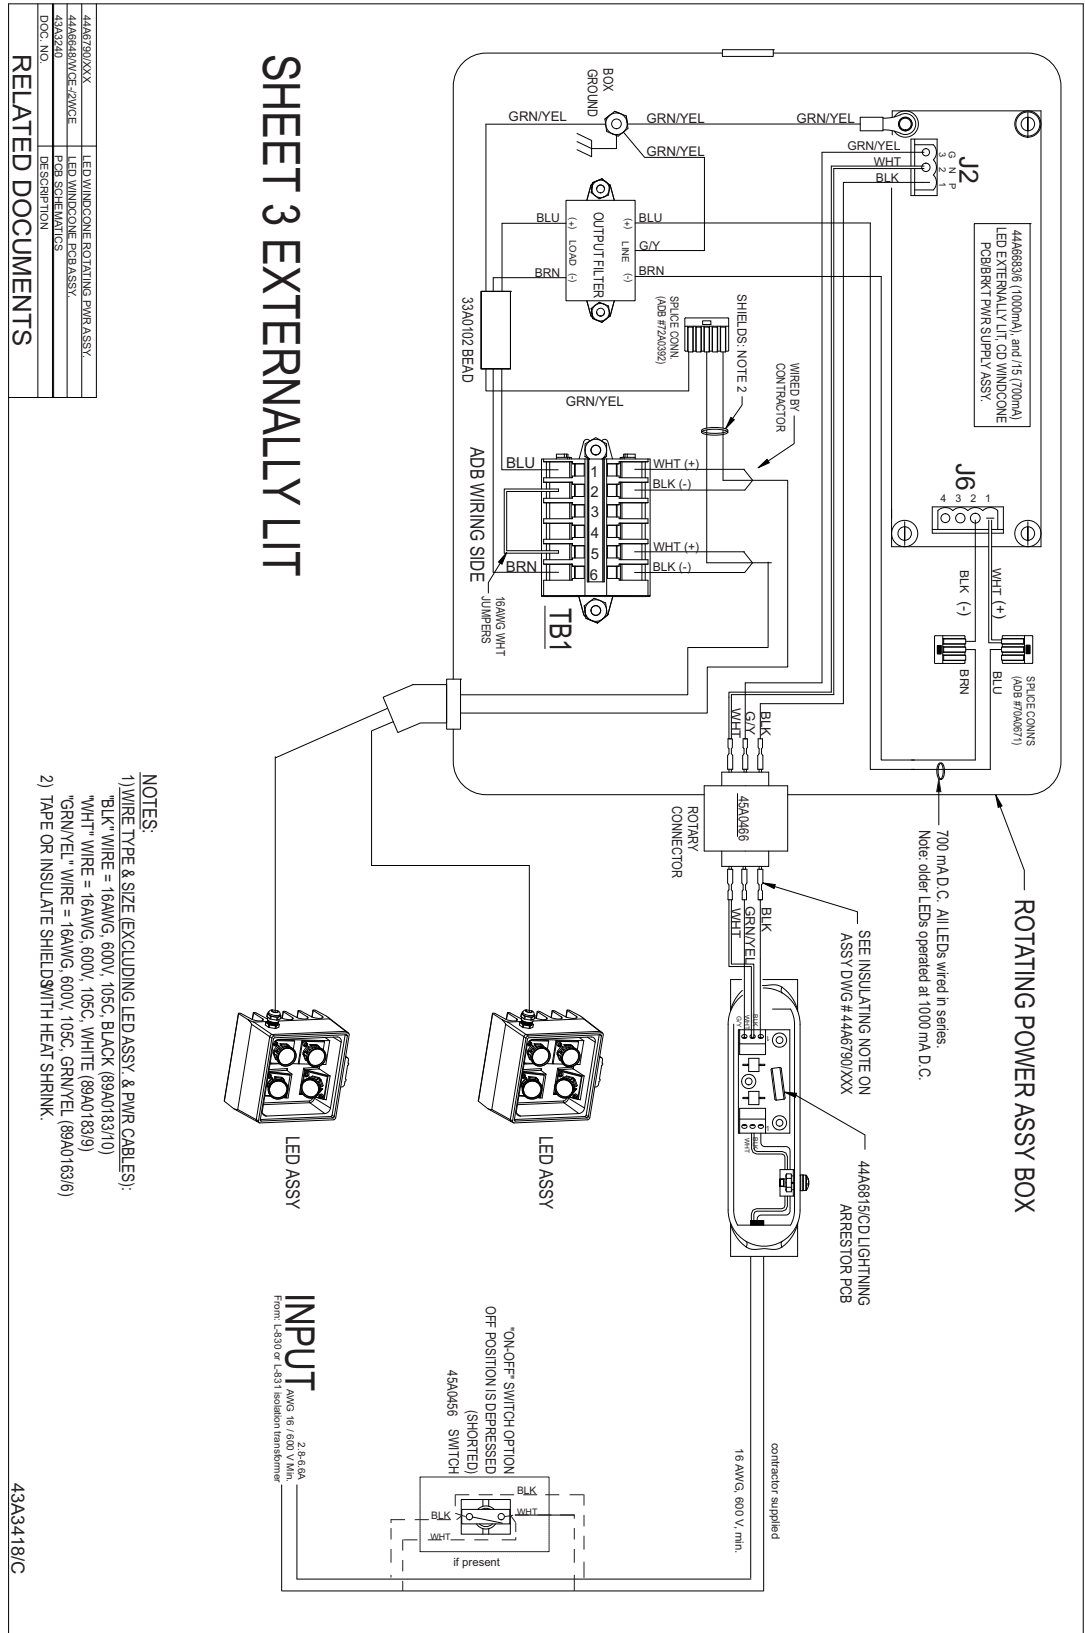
SHEET 3 EXTERNALLY LIT

| DOC. NO. | DESCRIPTION |
|---|---|
| 44A6790/XXX | LED WINDCONE ROTATING PWR ASSY. |
| 44A6848/WCE-/2WCE | LED WINDCONE PCB ASSY. |
| 43A3240 | PCB SCHEMATICS |

RELATED DOCUMENTS

ROTATING POWER ASSY BOX

44A6683/6 (1000mA), and /15 (700mA) LED EXTERNALLY LIT, CD WINDCONE PCB/BRKT PWR SUPPLY ASSY.

J2
3 2 1
G N P
GRN/YEL
WHT
BLK

BOX GROUND
GRN/YEL
GRN/YEL
GRN/YEL
GRN/YEL

OUTPUT FILTER
(+) LINE (-)
(+) LOAD (-)
BLU
G/Y
BRN
BLU
BRN

33A0102 BEAD

SHIELDS: NOTE 2
SPLICE CONN. (ADB #72A0392)
WIRED BY CONTRACTOR
GRN/YEL

J6
4 3 2 1
WHT (+)
BLK (-)
SPLICE CONNS (ADB #70A0671)
BLU
BRN

TB1
1 2 3 4 5 6
BLU
BRN
WHT (+)
BLK (-)
WHT (+)
BLK (-)
ADB WIRING SIDE
16AWG WHT JUMPERS

BLK
G/Y
WHT

700 mA D.C. All LEDs wired in series.
Note: older LEDs operated at 1000 mA D.C.

45A0466
ROTARY CONNECTOR

BLK
GRN/YEL
WHT

SEE INSULATING NOTE ON ASSY DWG #44A6790/XXX

44A6815/CD LIGHTNING ARRESTOR PCB

LED ASSY
LED ASSY

NOTES:
1) WIRE TYPE & SIZE (EXCLUDING LED ASSY. & PWR CABLES):
"BLK" WIRE = 16AWG, 600V, 105C, BLACK (89A0183/10)
"WHT" WIRE = 16AWG, 600V, 105C, WHITE (89A0183/9)
"GRN/YEL" WIRE = 16AWG, 600V, 105C, GRN/YEL (89A0163/6)
2) TAPE OR INSULATE SHIELDS WITH HEAT SHRINK.

contractor supplied
16 AWG, 600 V, min.

"ON-OFF" SWITCH OPTION
OFF POSITION IS DEPRESSED (SHORTED)
45A0456 SWITCH

BLK
WHT
BLK
WHT
if present

INPUT
2.8-6.6A
AWG 16 / 600 V Min.
From: L-830 or L-831 isolation transformer

43A3418/C